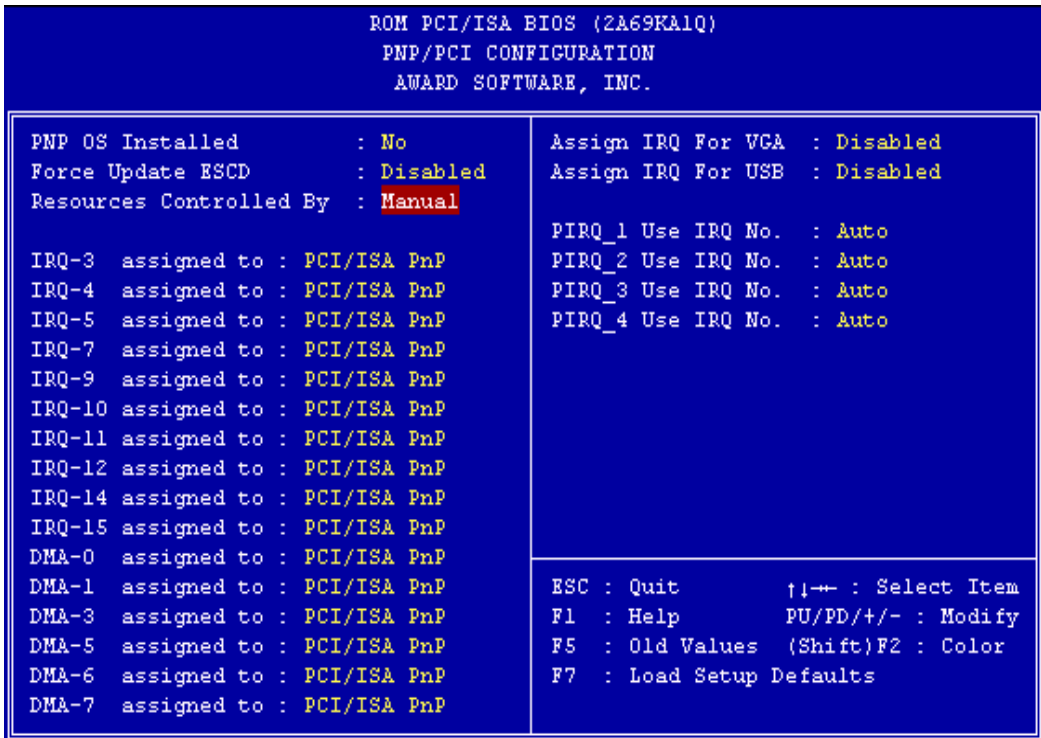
ROM PCI/ISA BIOS (2A69KA1Q)
PNP/PCI CONFIGURATION
AWARD SOFTWARE, INC.

PNP OS Installed : No
Force Update ESCD : Disabled
Resources Controlled By : Manual

IRQ-3 assigned to : PCI/ISA PnP
IRQ-4 assigned to : PCI/ISA PnP
IRQ-5 assigned to : PCI/ISA PnP
IRQ-7 assigned to : PCI/ISA PnP
IRQ-9 assigned to : PCI/ISA PnP
IRQ-10 assigned to : PCI/ISA PnP
IRQ-11 assigned to : PCI/ISA PnP
IRQ-12 assigned to : PCI/ISA PnP
IRQ-14 assigned to : PCI/ISA PnP
IRQ-15 assigned to : PCI/ISA PnP
DMA-0 assigned to : PCI/ISA PnP
DMA-1 assigned to : PCI/ISA PnP
DMA-3 assigned to : PCI/ISA PnP
DMA-5 assigned to : PCI/ISA PnP
DMA-6 assigned to : PCI/ISA PnP
DMA-7 assigned to : PCI/ISA PnP

Assign IRQ For VGA : Disabled
Assign IRQ For USB : Disabled

PIRQ_1 Use IRQ No. : Auto
PIRQ_2 Use IRQ No. : Auto
PIRQ_3 Use IRQ No. : Auto
PIRQ_4 Use IRQ No. : Auto

ESC : Quit ↑↓→← : Select Item
F1 : Help PU/PD/+/- : Modify
F5 : Old Values (Shift)F2 : Color
F7 : Load Setup Defaults